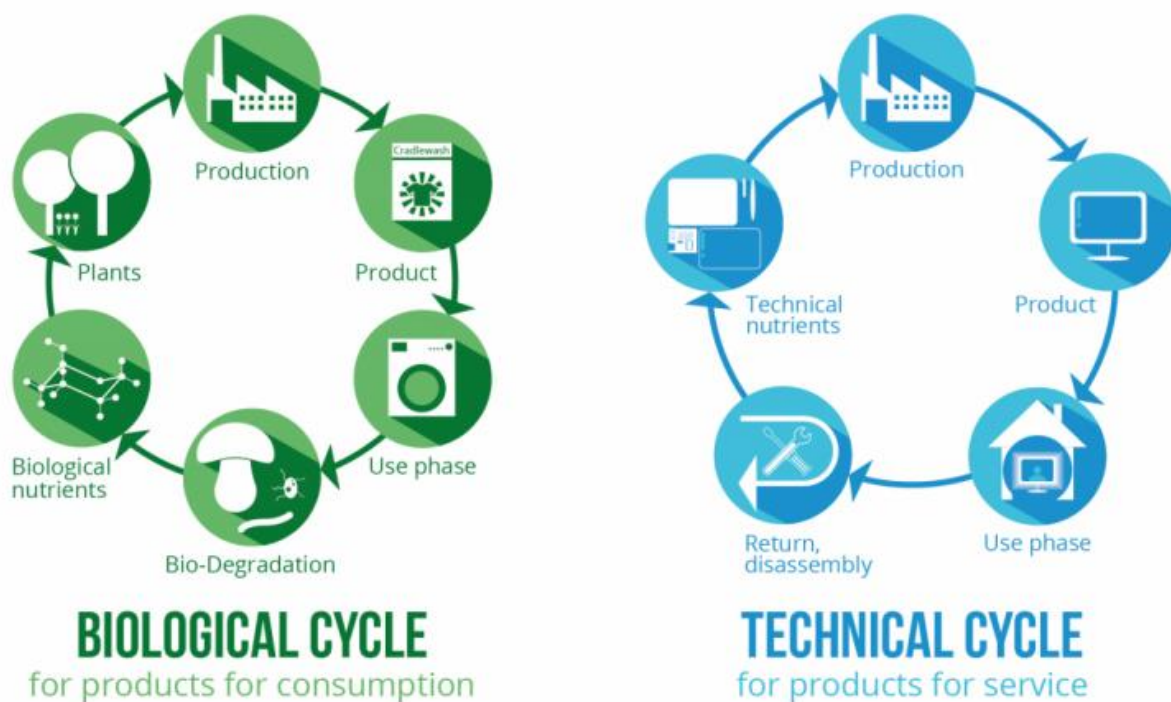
Production

Cradlewash

Product

Plants

Use phase

Biological nutrients

Bio-Degradation

BIOLOGICAL CYCLE
for products for consumption

Production

Technical nutrients

Product

Use phase

Return, disassembly

TECHNICAL CYCLE
for products for service